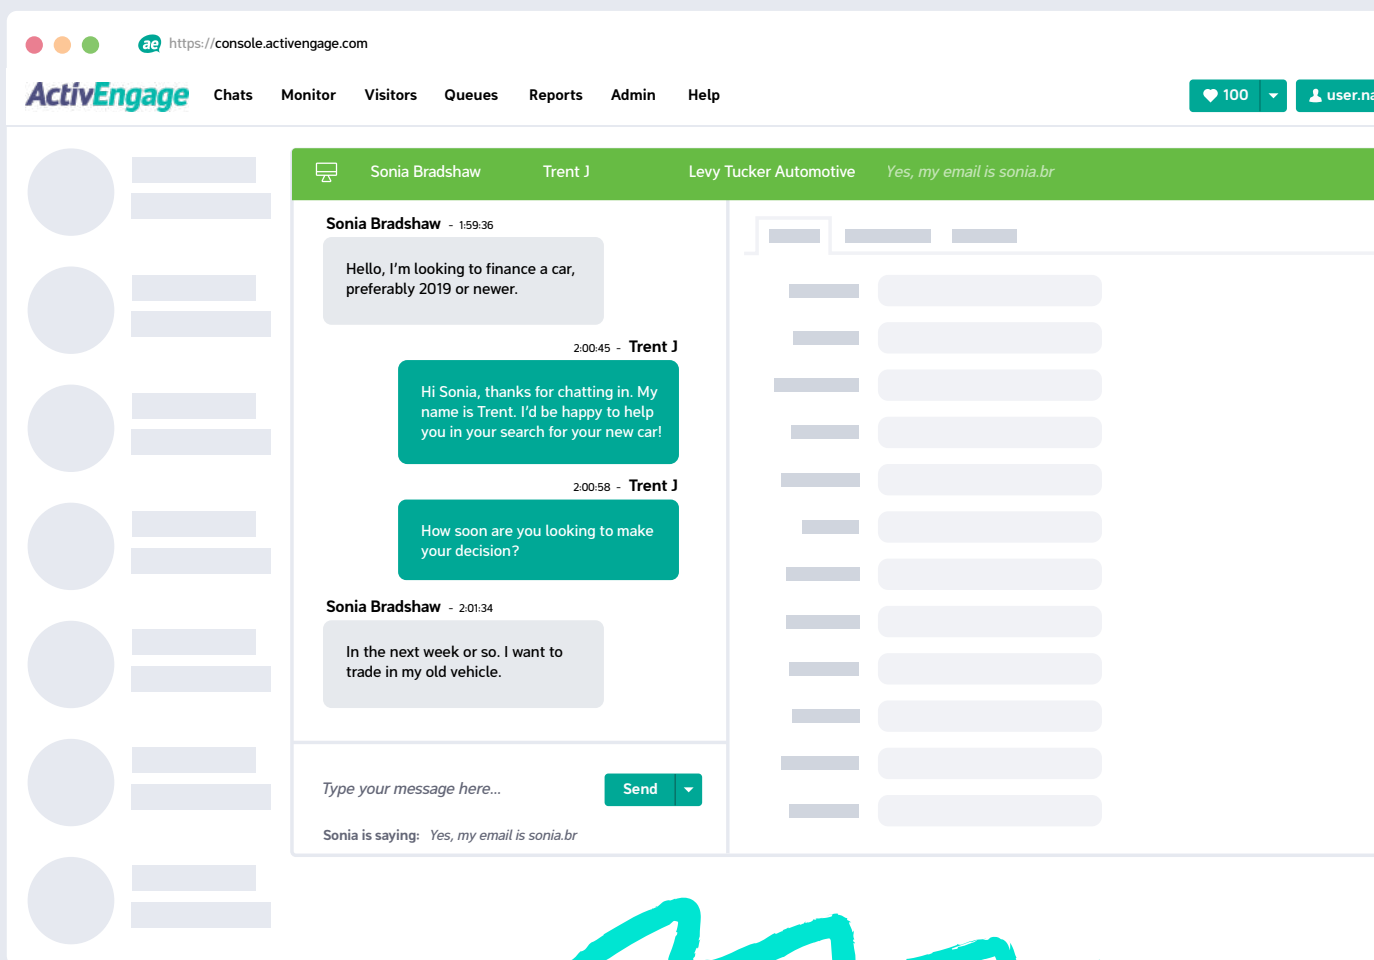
https://console.activengage.com

ActivEngage Chats Monitor Visitors Queues Reports Admin Help

100 user.na

Sonia Bradshaw Trent J Levy Tucker Automotive Yes, my email is sonia.br

Sonia Bradshaw - 1:59:36

Hello, I'm looking to finance a car, preferably 2019 or newer.

2:00:45 - Trent J

Hi Sonia, thanks for chatting in. My name is Trent. I'd be happy to help you in your search for your new car!

2:00:58 - Trent J

How soon are you looking to make your decision?

Sonia Bradshaw - 2:01:34

In the next week or so. I want to trade in my old vehicle.

Type your message here...

Send

Sonia is saying: Yes, my email is sonia.br